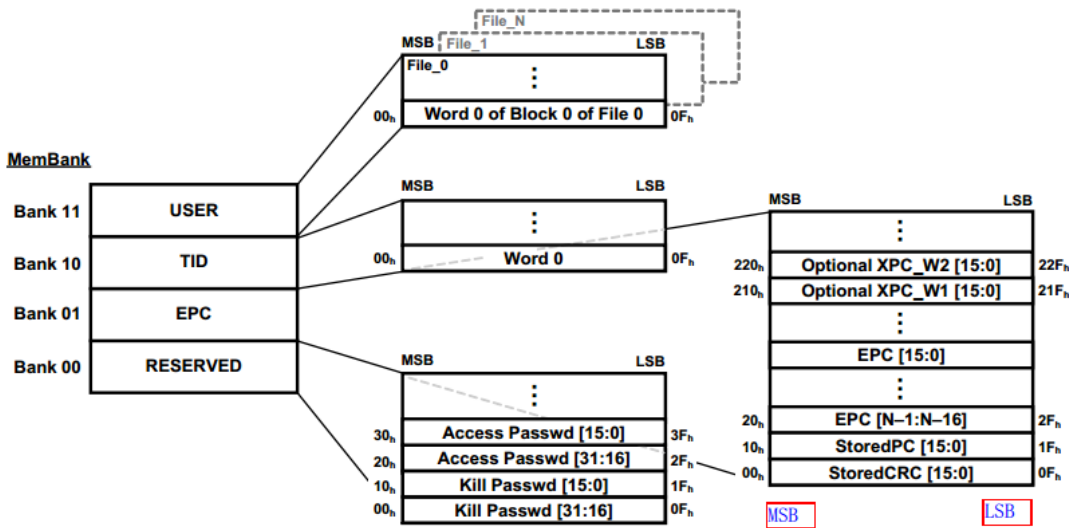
File_N
MSB File_1 LSB
File_0
⋮
$00_h$ Word 0 of Block 0 of File 0 $0F_h$

MemBank

| | |
|---|---|
| Bank 11 | USER |
| Bank 10 | TID |
| Bank 01 | EPC |
| Bank 00 | RESERVED |

MSB LSB
⋮
$00_h$ Word 0 $0F_h$

MSB LSB
⋮
$220_h$ Optional XPC_W2 [15:0] $22F_h$
$210_h$ Optional XPC_W1 [15:0] $21F_h$
⋮
EPC [15:0]
⋮
$20_h$ EPC [N–1:N–16] $2F_h$
$10_h$ StoredPC [15:0] $1F_h$
$00_h$ StoredCRC [15:0] $0F_h$

MSB LSB
⋮
$30_h$ Access Passwd [15:0] $3F_h$
$20_h$ Access Passwd [31:16] $2F_h$
$10_h$ Kill Passwd [15:0] $1F_h$
$00_h$ Kill Passwd [31:16] $0F_h$

MSB LSB